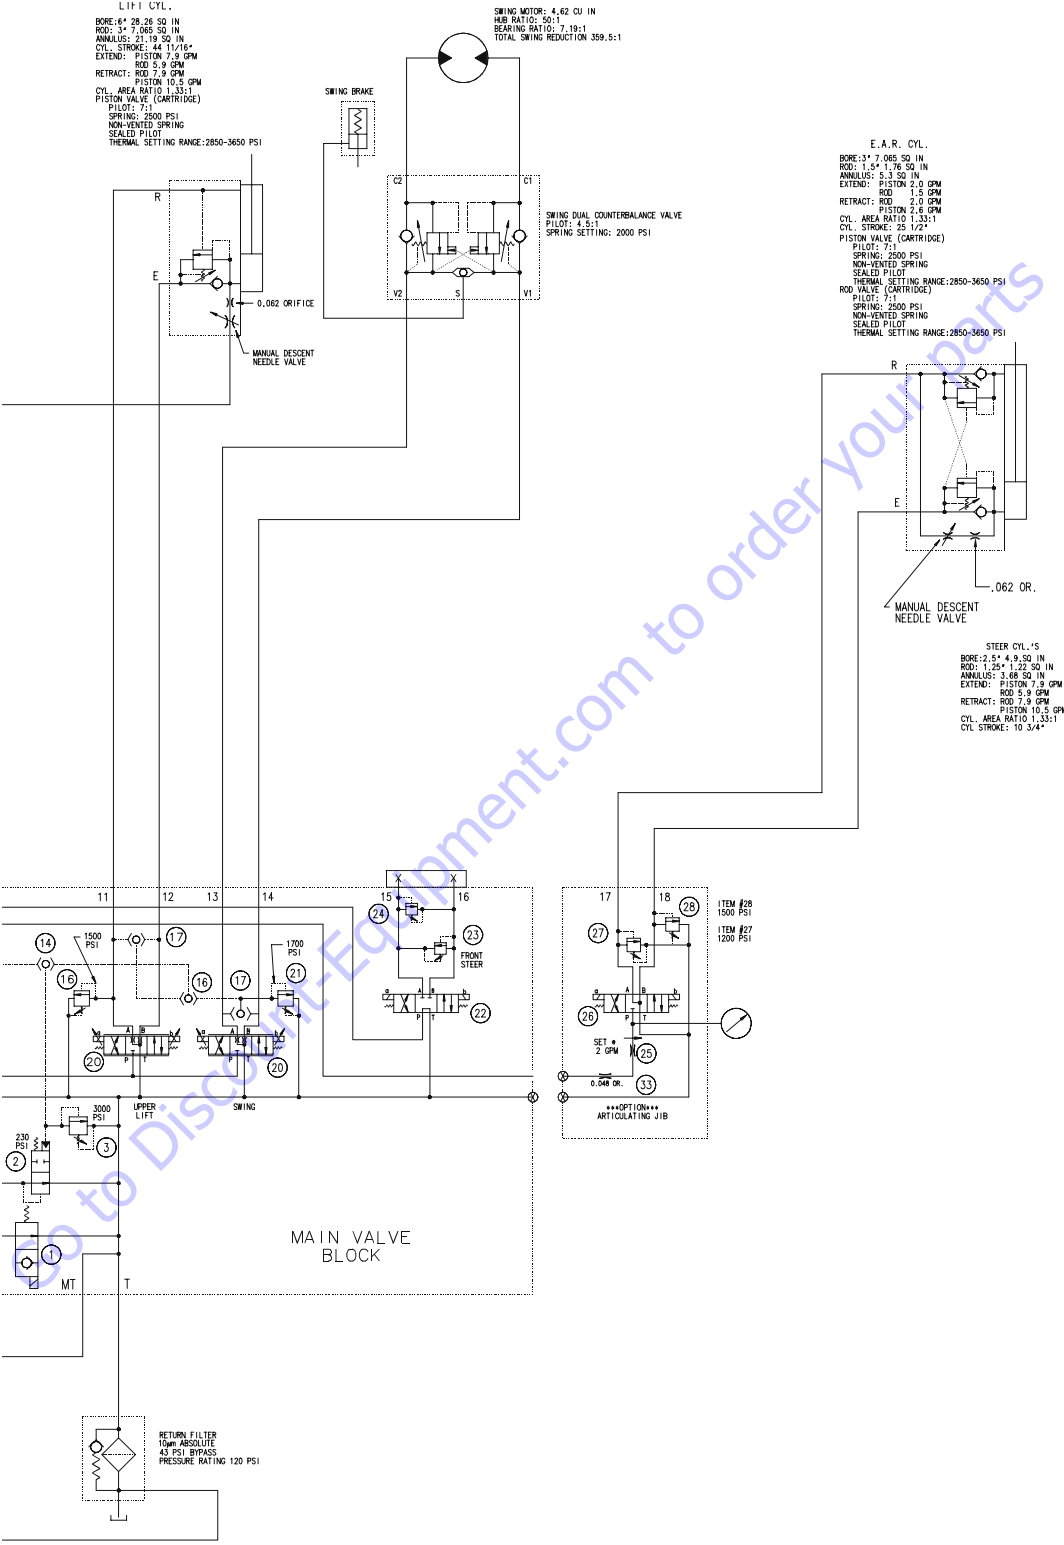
LIFT CYL.
BORE:6" 28.26 SQ IN
ROD: 3" 7.065 SQ IN
ANNULUS: 21.19 SQ IN
CYL. STROKE: 44 11/16"
EXTEND: PISTON 7.9 GPM
ROD 5.9 GPM
RETRACT: ROD 7.9 GPM
PISTON 10.5 GPM
CYL. AREA RATIO 1.33:1
PISTON VALVE (CARTRIDGE)
PILOT: 7:1
SPRING: 2500 PSI
NON-VENTED SPRING
SEALED PILOT
THERMAL SETTING RANGE:2850-3650 PSI

SWING MOTOR: 4.62 CU IN
HUB RATIO: 50:1
BEARING RATIO: 7.19:1
TOTAL SWING REDUCTION 359.5:1

SWING BRAKE

R
E
0.062 ORIFICE
MANUAL DESCENT NEEDLE VALVE

C2
C1
V2
S
V1
SWING DUAL COUNTERBALANCE VALVE
PILOT: 4.5:1
SPRING SETTING: 2000 PSI

E.A.R. CYL.
BORE:3" 7.065 SQ IN
ROD: 1.5" 1.76 SQ IN
ANNULUS: 5.3 SQ IN
EXTEND: PISTON 2.0 GPM
ROD 1.5 GPM
RETRACT: ROD 2.0 GPM
PISTON 2.6 GPM
CYL. AREA RATIO 1.33:1
CYL. STROKE: 25 1/2"
PISTON VALVE (CARTRIDGE)
PILOT: 7:1
SPRING: 2500 PSI
NON-VENTED SPRING
SEALED PILOT
THERMAL SETTING RANGE:2850-3650 PSI
ROD VALVE (CARTRIDGE)
PILOT: 7:1
SPRING: 2500 PSI
NON-VENTED SPRING
SEALED PILOT
THERMAL SETTING RANGE:2850-3650 PSI

R
E
.062 OR.
MANUAL DESCENT NEEDLE VALVE

STEER CYL.'S
BORE:2.5" 4.9 SQ IN
ROD: 1.25" 1.22 SQ IN
ANNULUS: 3.68 SQ IN
EXTEND: PISTON 7.9 GPM
ROD 5.9 GPM
RETRACT: ROD 7.9 GPM
PISTON 10.5 GPM
CYL. AREA RATIO 1.33:1
CYL. STROKE: 10 3/4"

11 12 13 14 15 16 17 18
X X
24 23 FRONT STEER 22
14 1500 PSI 17 1700 PSI 21
16 16 17
20 20
UPPER LIFT
SWING
3000 PSI 3
230 PSI 2
1
MT T
MAIN VALVE BLOCK

ITEM #28 1500 PSI
ITEM #27 1200 PSI
27 28 26
SET @ 2 GPM 25
0.048 OR. 33
***OPTION***
ARTICULATING JIB

RETURN FILTER
10μm ABSOLUTE
43 PSI BYPASS
PRESSURE RATING 120 PSI